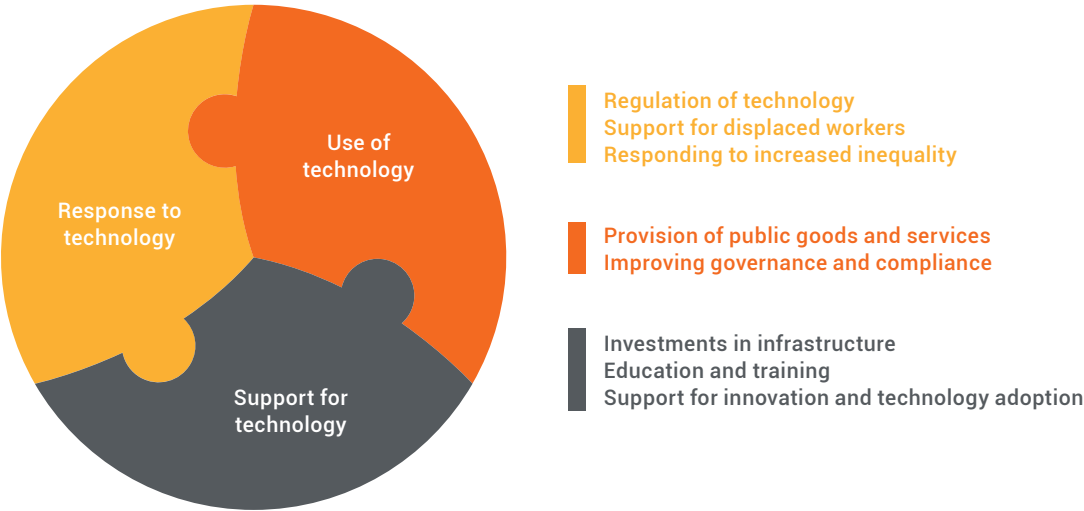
Use of technology

Response to technology

Support for technology

Regulation of technology
Support for displaced workers
Responding to increased inequality

Provision of public goods and services
Improving governance and compliance

Investments in infrastructure
Education and training
Support for innovation and technology adoption